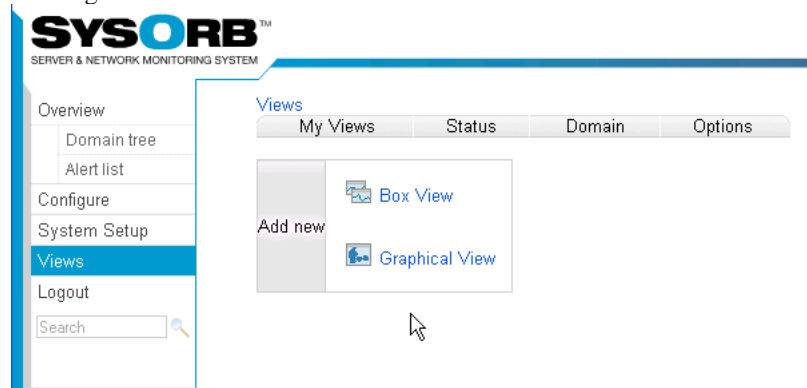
SYSORB™
SERVER & NETWORK MONITORING SYSTEM

Overview
Domain tree
Alert list
Configure
System Setup
Views
Logout
Search

Views

| My Views | Status | Domain | Options |
|---|---|---|---|

| Add new | Box View<br>Graphical View |
|---|---|